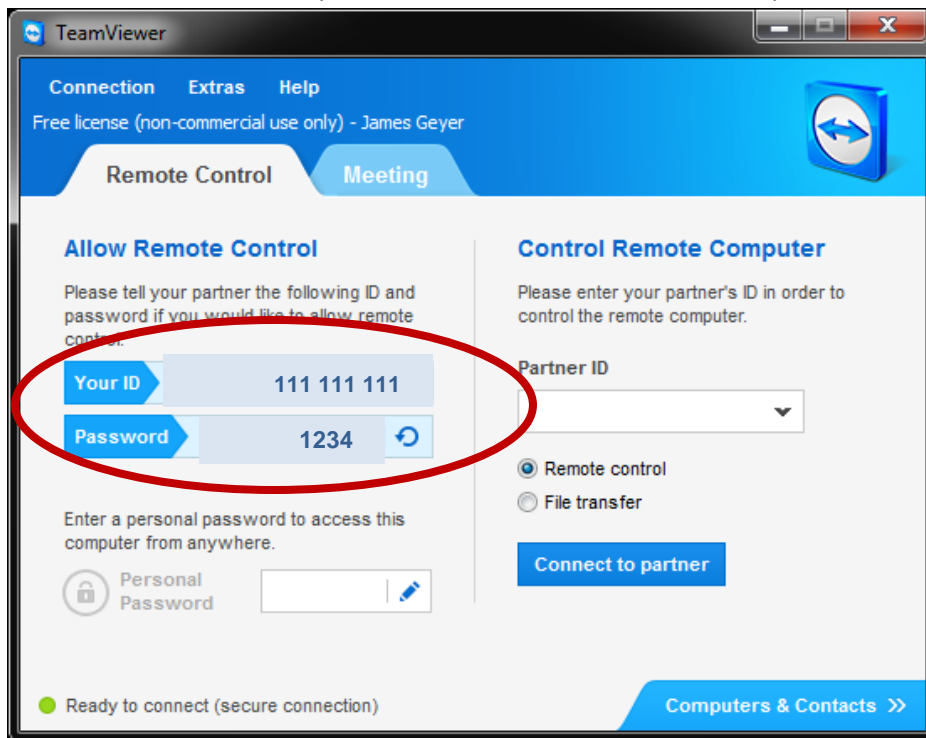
TeamViewer

Connection Extras Help

Free license (non-commercial use only) - James Geyer

Remote Control

Meeting

Allow Remote Control

Please tell your partner the following ID and password if you would like to allow remote control.

Your ID 111 111 111

Password 1234

Enter a personal password to access this computer from anywhere.

Personal Password

Control Remote Computer

Please enter your partner's ID in order to control the remote computer.

Partner ID

Remote control

File transfer

Connect to partner

Ready to connect (secure connection)

Computers & Contacts »